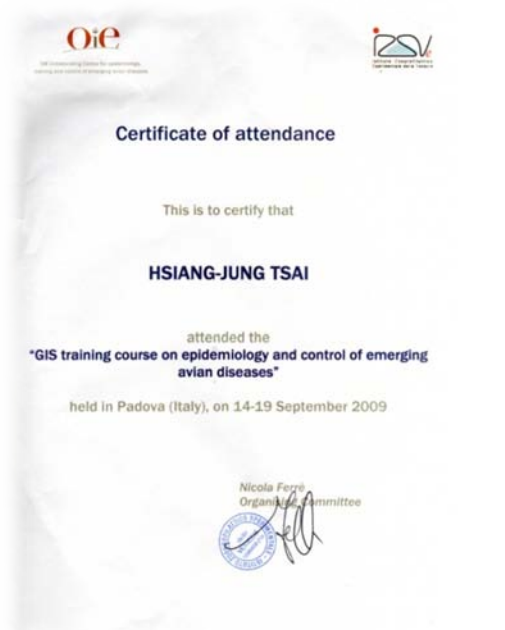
OIE

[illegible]

IZSV

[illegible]

Certificate of attendance

This is to certify that

HSIANG-JUNG TSAI

attended the
"GIS training course on epidemiology and control of emerging avian diseases"

held in Padova (Italy), on 14-19 September 2009

Nicola Ferrè
Organising Committee